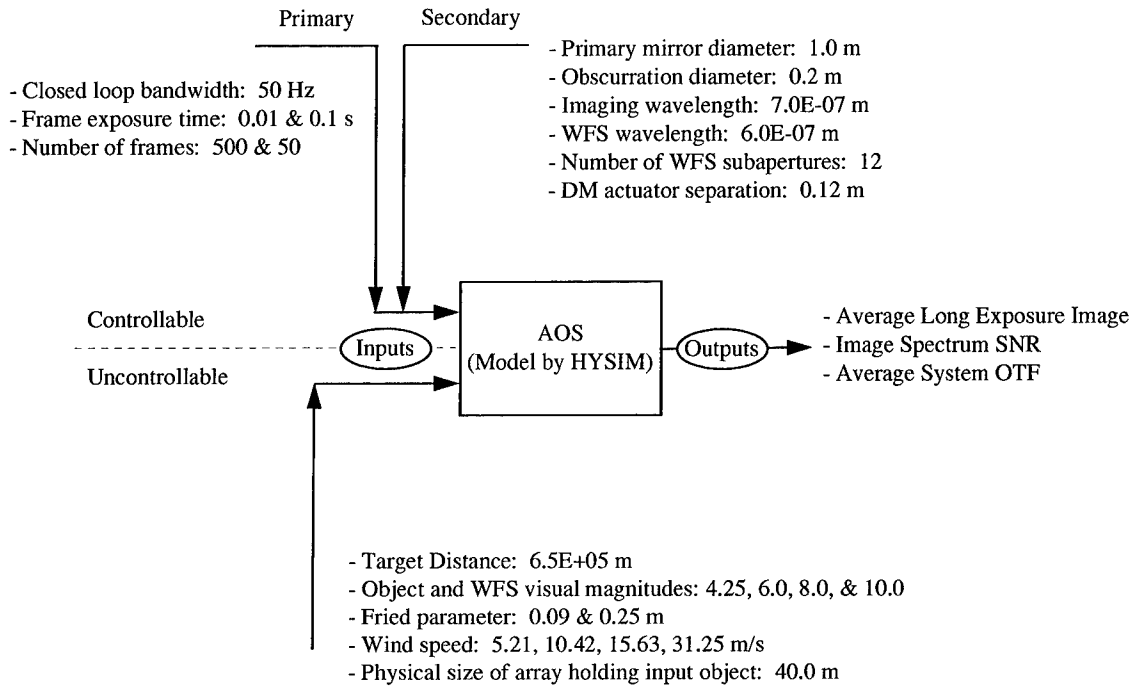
Primary

Secondary

- Closed loop bandwidth: 50 Hz
- Frame exposure time: 0.01 & 0.1 s
- Number of frames: 500 & 50

- Primary mirror diameter: 1.0 m
- Obscurration diameter: 0.2 m
- Imaging wavelength: 7.0E-07 m
- WFS wavelength: 6.0E-07 m
- Number of WFS subapertures: 12
- DM actuator separation: 0.12 m

Controllable

Inputs

Uncontrollable

AOS
(Model by HYSIM)

Outputs

- Average Long Exposure Image
- Image Spectrum SNR
- Average System OTF

- Target Distance: 6.5E+05 m
- Object and WFS visual magnitudes: 4.25, 6.0, 8.0, & 10.0
- Fried parameter: 0.09 & 0.25 m
- Wind speed: 5.21, 10.42, 15.63, 31.25 m/s
- Physical size of array holding input object: 40.0 m